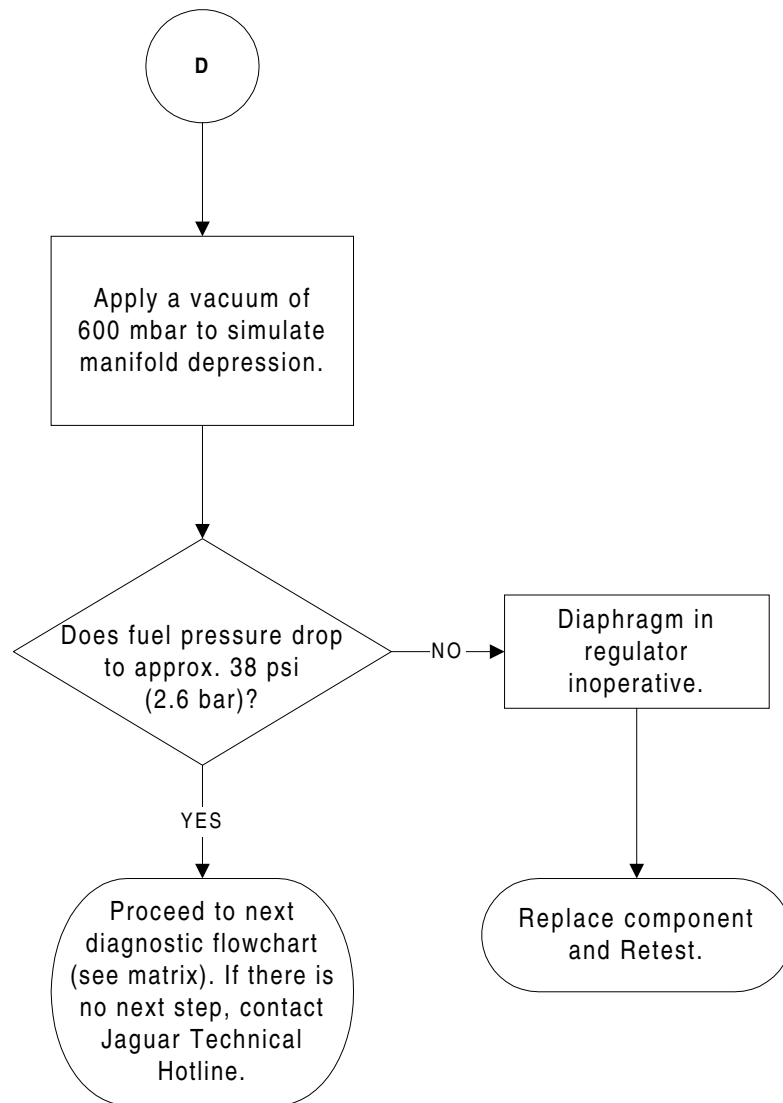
D

Apply a vacuum of 600 mbar to simulate manifold depression.

Does fuel pressure drop to approx. 38 psi (2.6 bar)?

NO

Diaphragm in regulator inoperative.

YES

Proceed to next diagnostic flowchart (see matrix). If there is no next step, contact Jaguar Technical Hotline.

Replace component and Retest.